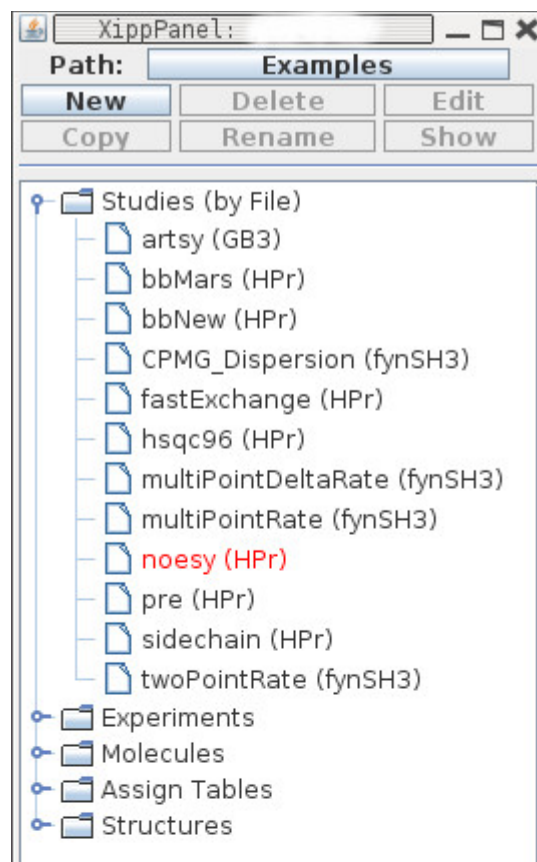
XippPanel:

Path: Examples

New Delete Edit

Copy Rename Show

Studies (by File)
artsy (GB3)
bbMars (HPr)
bbNew (HPr)
CPMG_Dispersion (fynSH3)
fastExchange (HPr)
hsqc96 (HPr)
multiPointDeltaRate (fynSH3)
multiPointRate (fynSH3)
noesy (HPr)
pre (HPr)
sidechain (HPr)
twoPointRate (fynSH3)
Experiments
Molecules
Assign Tables
Structures